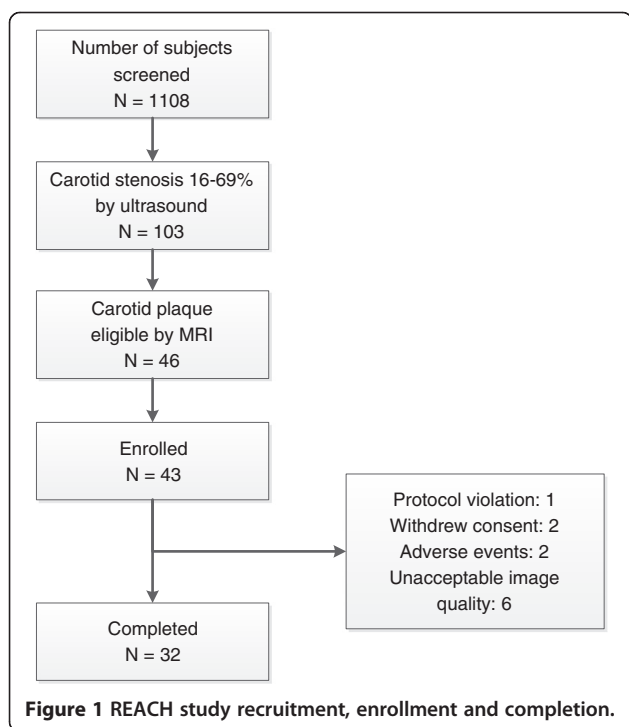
Number of subjects screened
N = 1108

Carotid stenosis 16-69% by ultrasound
N = 103

Carotid plaque eligible by MRI
N = 46

Enrolled
N = 43

Protocol violation: 1
Withdrew consent: 2
Adverse events: 2
Unacceptable image quality: 6

Completed
N = 32

**Figure 1 REACH study recruitment, enrollment and completion.**